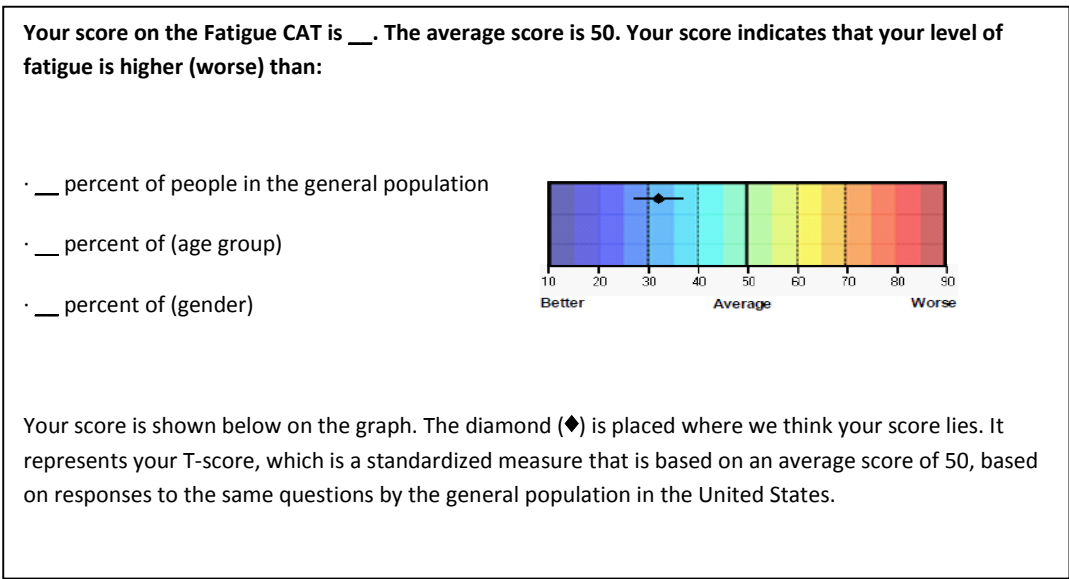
**Your score on the Fatigue CAT is __. The average score is 50. Your score indicates that your level of fatigue is higher (worse) than:**

· __ percent of people in the general population

· __ percent of (age group)

· __ percent of (gender)

10 20 30 40 50 60 70 80 90
Better Average Worse

Your score is shown below on the graph. The diamond (♦) is placed where we think your score lies. It represents your T-score, which is a standardized measure that is based on an average score of 50, based on responses to the same questions by the general population in the United States.